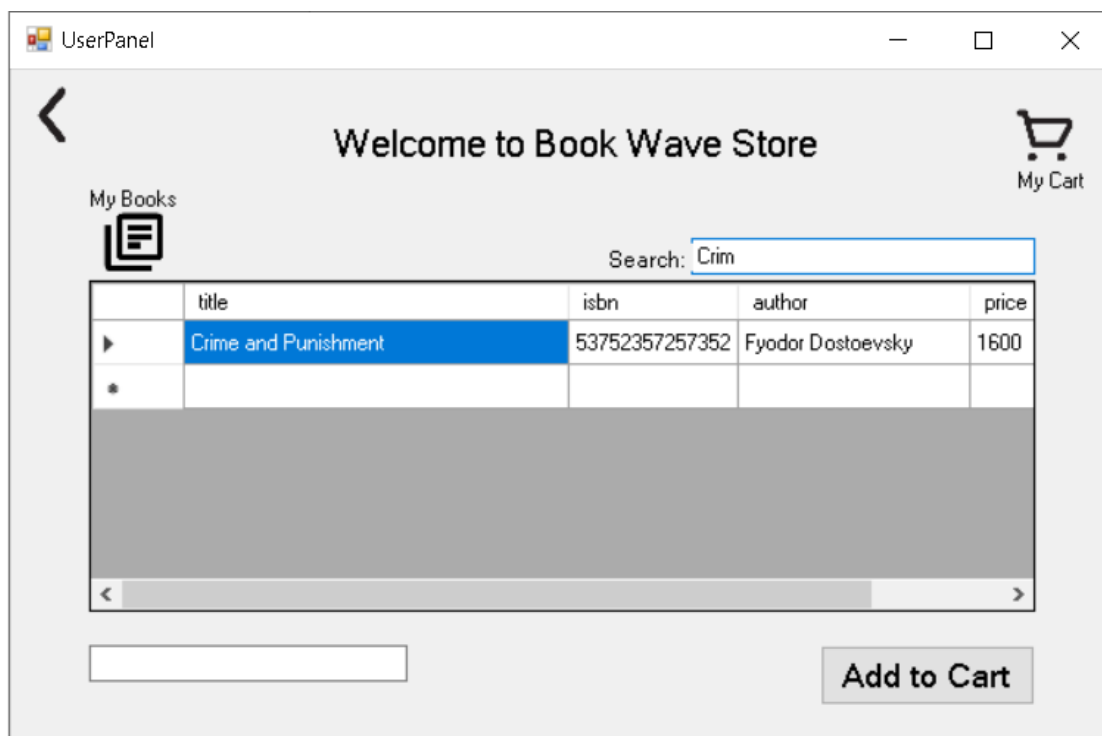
UserPanel

Welcome to Book Wave Store

My Cart

My Books

Search: Crim

| | title | isbn | author | price |
|---|---|---|---|---|
| ▸ | Crime and Punishment | 53752357257352 | Fyodor Dostoevsky | 1600 |
| * | | | | |

Add to Cart